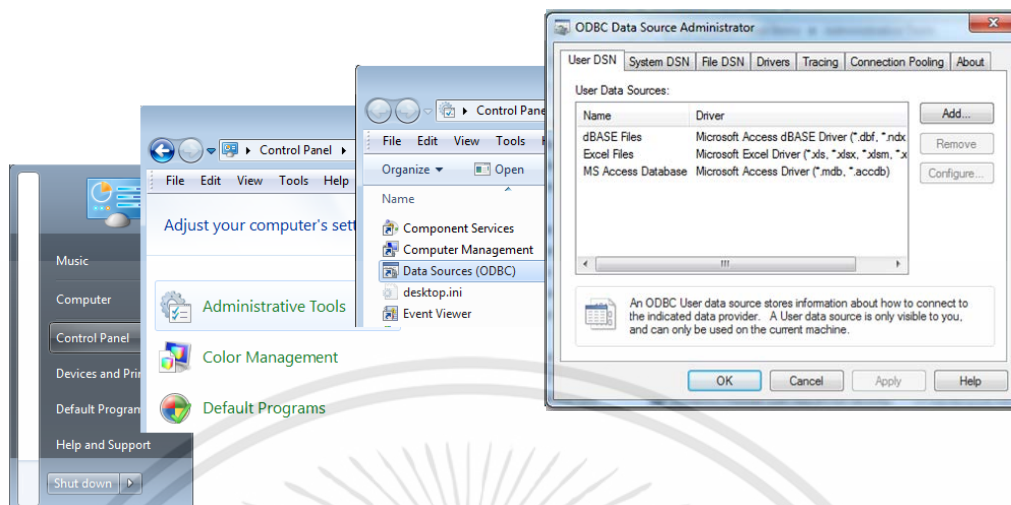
Music
Computer
Control Panel
Devices and Prin
Default Program
Help and Support
Shut down

Control Panel
File Edit View Tools Help
Adjust your computer's sett
Administrative Tools
Color Management
Default Programs

Control Pane
File Edit View Tools H
Organize Open
Name
Component Services
Computer Management
Data Sources (ODBC)
desktop.ini
Event Viewer

ODBC Data Source Administrator
User DSN | System DSN | File DSN | Drivers | Tracing | Connection Pooling | About
User Data Sources:

| Name | Driver |
|---|---|
| dBASE Files | Microsoft Access dBASE Driver (*.dbf, *.ndx |
| Excel Files | Microsoft Excel Driver (*.xls, *.xlsx, *.xlsm, *.x |
| MS Access Database | Microsoft Access Driver (*.mdb, *.accdb) |

Add...
Remove
Configure...
An ODBC User data source stores information about how to connect to the indicated data provider. A User data source is only visible to you, and can only be used on the current machine.
OK Cancel Apply Help